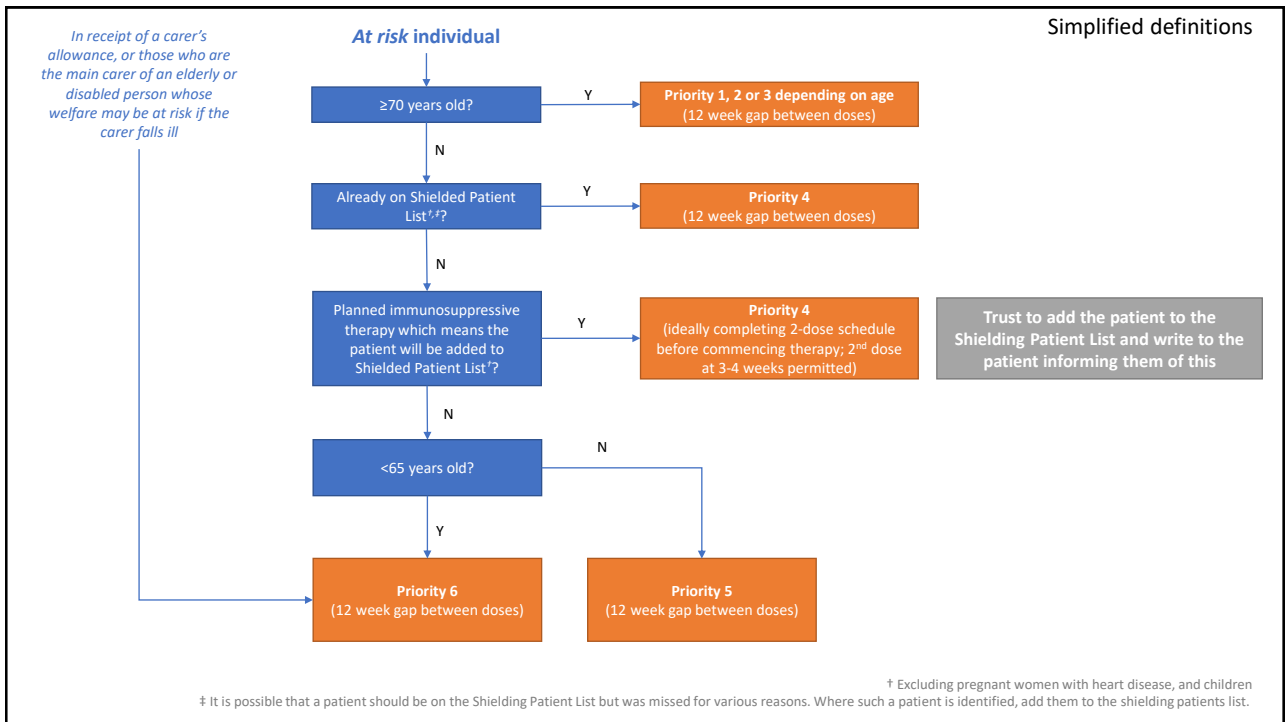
Simplified definitions

In receipt of a carer's allowance, or those who are the main carer of an elderly or disabled person whose welfare may be at risk if the carer falls ill

At risk individual

≥70 years old?

Y

Priority 1, 2 or 3 depending on age
(12 week gap between doses)

N

Already on Shielded Patient List$^{†,‡}$?

Y

Priority 4
(12 week gap between doses)

N

Planned immunosuppressive therapy which means the patient will be added to Shielded Patient List$^{†}$?

Y

Priority 4
(ideally completing 2-dose schedule before commencing therapy; 2$^{nd}$ dose at 3-4 weeks permitted)

Trust to add the patient to the Shielding Patient List and write to the patient informing them of this

N

<65 years old?

N

Y

Priority 6
(12 week gap between doses)

Priority 5
(12 week gap between doses)

† Excluding pregnant women with heart disease, and children
‡ It is possible that a patient should be on the Shielding Patient List but was missed for various reasons. Where such a patient is identified, add them to the shielding patients list.